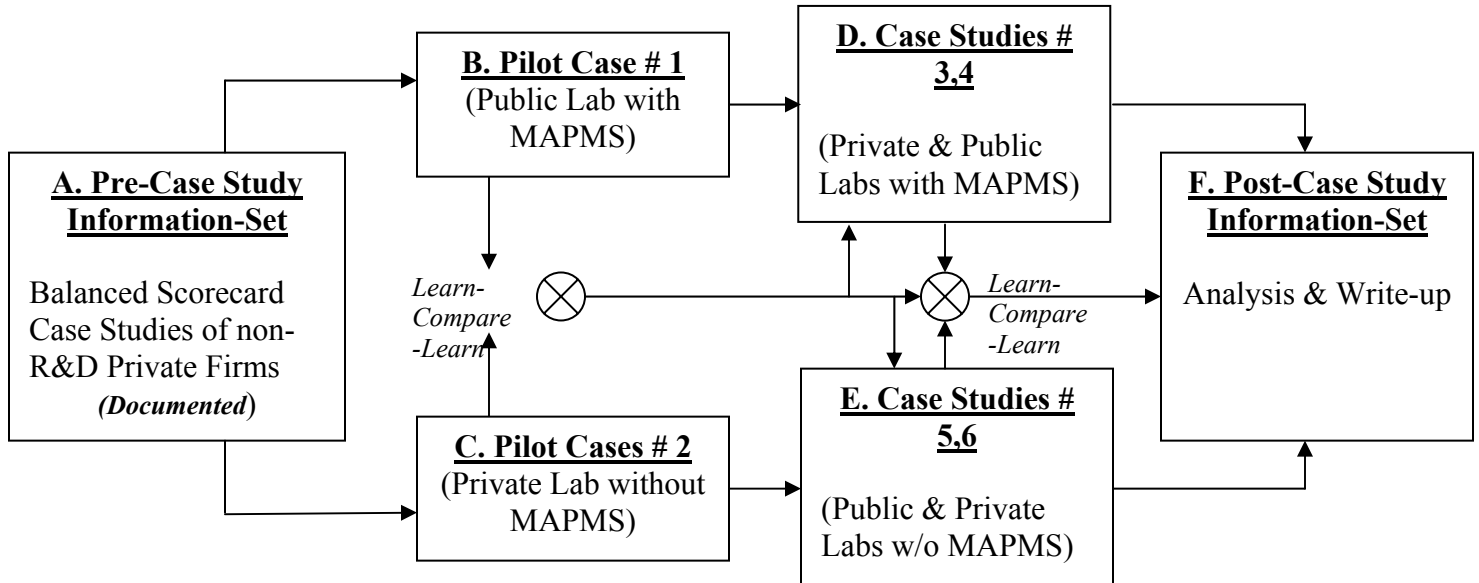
A. Pre-Case Study Information-Set

Balanced Scorecard Case Studies of non-R&D Private Firms (Documented)

B. Pilot Case # 1
(Public Lab with MAPMS)

C. Pilot Cases # 2
(Private Lab without MAPMS)

Learn-Compare-Learn

D. Case Studies # 3,4

(Private & Public Labs with MAPMS)

E. Case Studies # 5,6

(Public & Private Labs w/o MAPMS)

Learn-Compare-Learn

F. Post-Case Study Information-Set

Analysis & Write-up